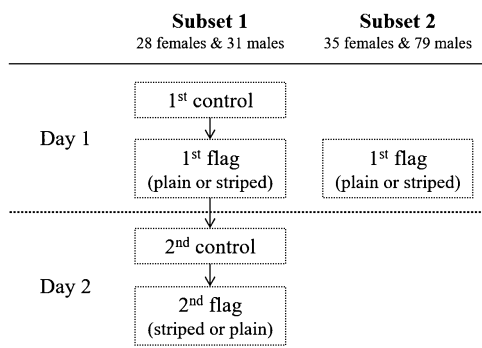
Subset 1
28 females & 31 males

Subset 2
35 females & 79 males

Day 1

1$^{st}$ control

1$^{st}$ flag
(plain or striped)

1$^{st}$ flag
(plain or striped)

Day 2

2$^{nd}$ control

2$^{nd}$ flag
(striped or plain)